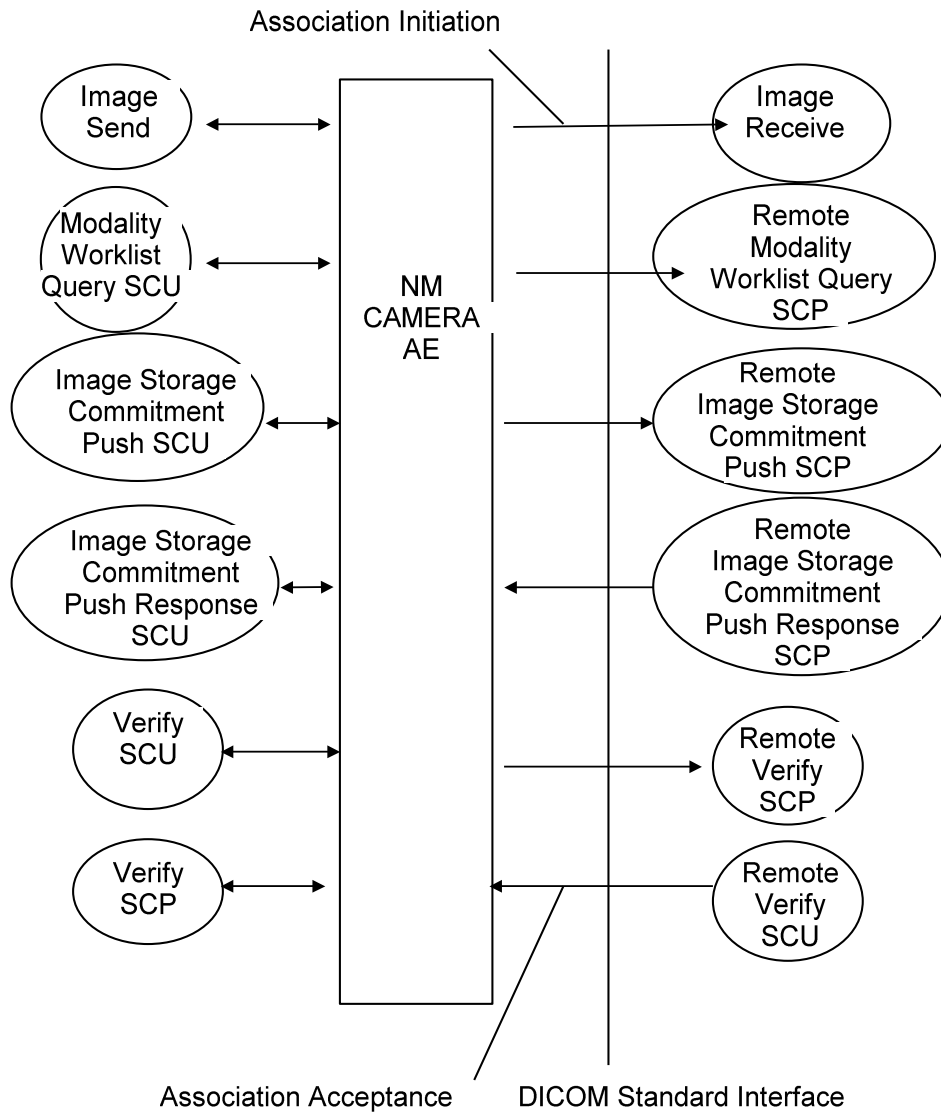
Association Initiation

Image Send

Modality Worklist Query SCU

Image Storage Commitment Push SCU

Image Storage Commitment Push Response SCU

Verify SCU

Verify SCP

NM CAMERA AE

Image Receive

Remote Modality Worklist Query SCP

Remote Image Storage Commitment Push SCP

Remote Image Storage Commitment Push Response SCP

Remote Verify SCP

Remote Verify SCU

Association Acceptance

DICOM Standard Interface